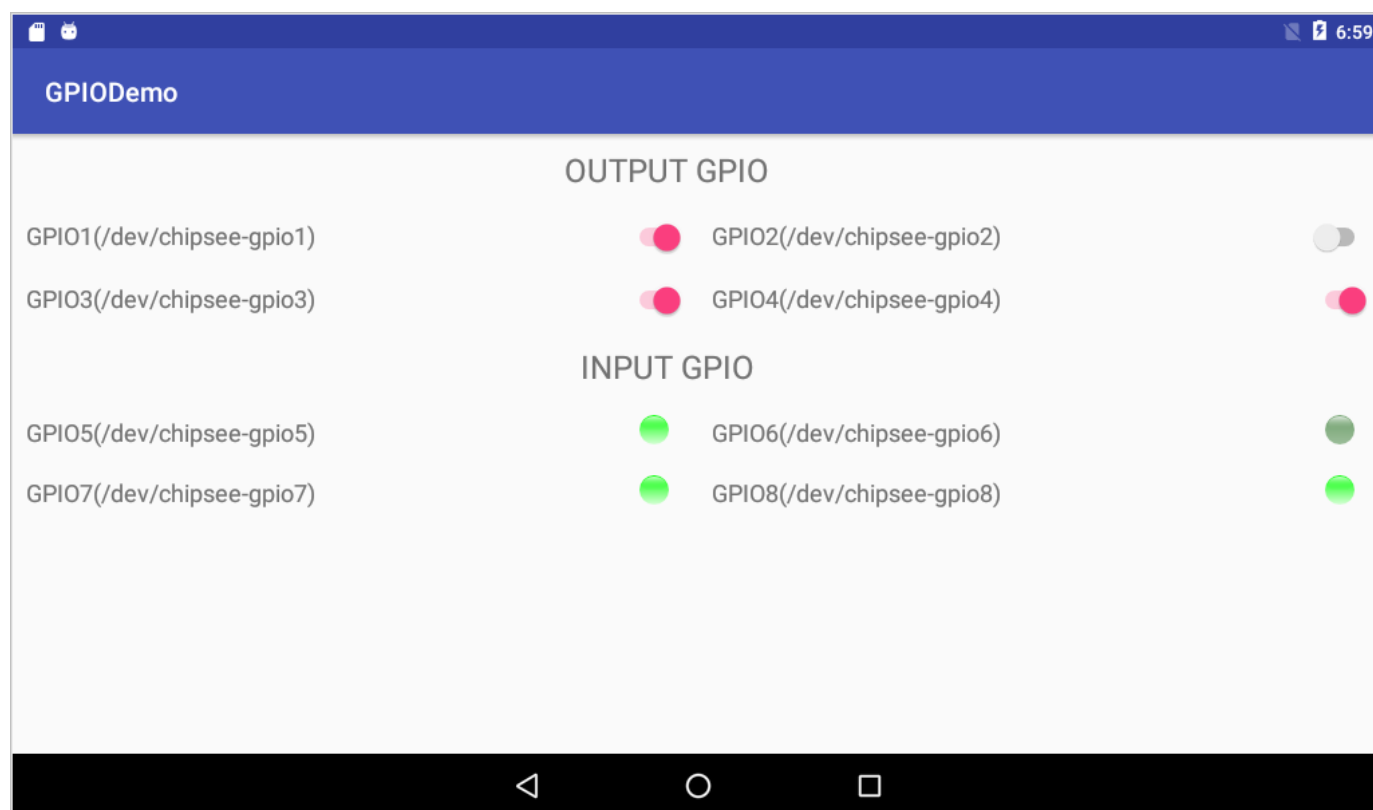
6:59

GPIODemo

OUTPUT GPIO

GPIO1(/dev/chipsee-gpio1)
GPIO2(/dev/chipsee-gpio2)
GPIO3(/dev/chipsee-gpio3)
GPIO4(/dev/chipsee-gpio4)

INPUT GPIO

GPIO5(/dev/chipsee-gpio5)
GPIO6(/dev/chipsee-gpio6)
GPIO7(/dev/chipsee-gpio7)
GPIO8(/dev/chipsee-gpio8)